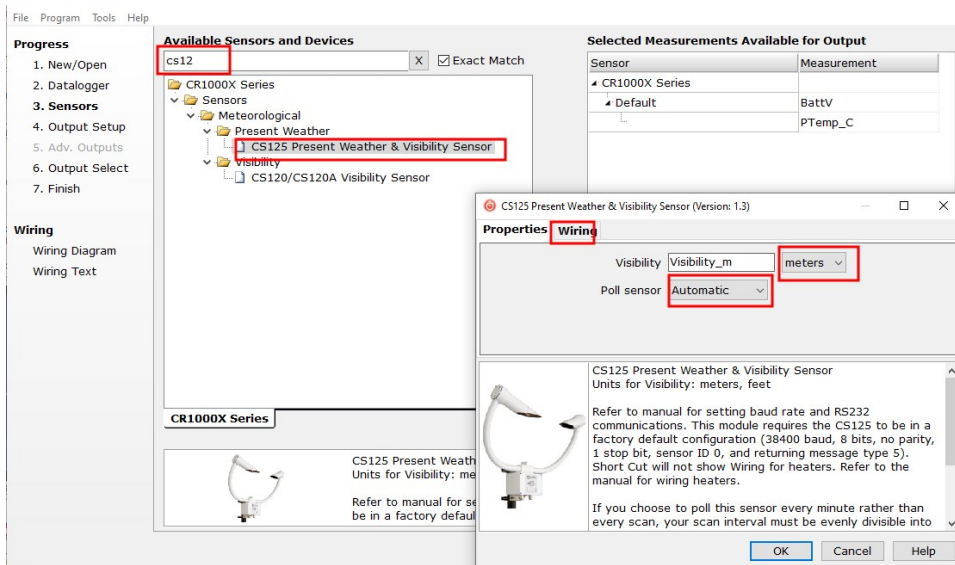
File Program Tools Help

Progress
1. New/Open
2. Datalogger
3. Sensors
4. Output Setup
5. Adv. Outputs
6. Output Select
7. Finish

Wiring
Wiring Diagram
Wiring Text

Available Sensors and Devices
cs12 X Exact Match

CR1000X Series
Sensors
Meteorological
Present Weather
CS125 Present Weather & Visibility Sensor
Visibility
CS120/CS120A Visibility Sensor

CR1000X Series

CS125 Present Weath
Units for Visibility: me

Refer to manual for se
be in a factory defaul

Selected Measurements Available for Output

| Sensor | Measurement |
|---|---|
| CR1000X Series | |
| Default | BattV |
| | PTemp_C |

CS125 Present Weather & Visibility Sensor (Version: 1.3)

Properties Wiring

Visibility Visibility_m meters
Poll sensor Automatic

CS125 Present Weather & Visibility Sensor
Units for Visibility: meters, feet

Refer to manual for setting baud rate and RS232 communications. This module requires the CS125 to be in a factory default configuration (38400 baud, 8 bits, no parity, 1 stop bit, sensor ID 0, and returning message type 5). Short Cut will not show Wiring for heaters. Refer to the manual for wiring heaters.

If you choose to poll this sensor every minute rather than every scan, your scan interval must be evenly divisible into

OK Cancel Help